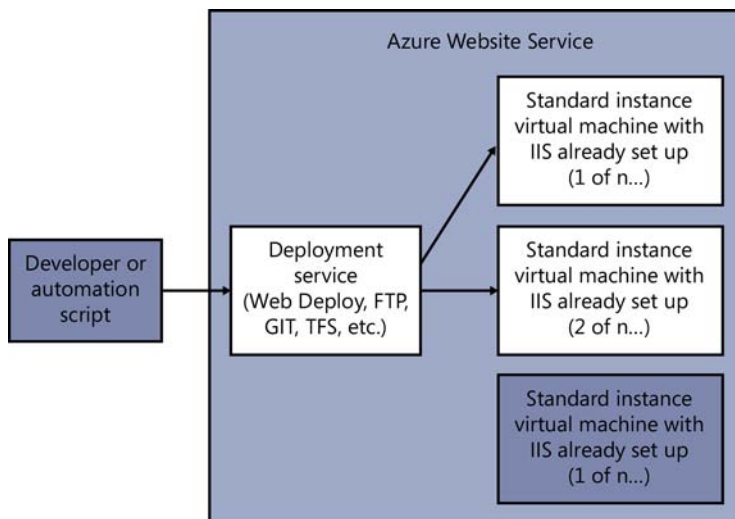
Azure Website Service

Developer or automation script

Deployment service (Web Deploy, FTP, GIT, TFS, etc.)

Standard instance virtual machine with IIS already set up (1 of n...)

Standard instance virtual machine with IIS already set up (2 of n...)

Standard instance virtual machine with IIS already set up (1 of n...)